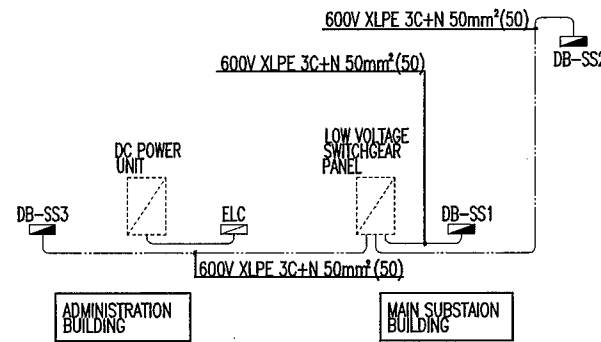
600V XLPE 3C+N 50mm$^2$(50)

DB-SS2

600V XLPE 3C+N 50mm$^2$(50)

DC POWER UNIT

LOW VOLTAGE SWITCHGEAR PANEL

DB-SS3

ELC

DB-SS1

600V XLPE 3C+N 50mm$^2$(50)

ADMINISTRATION BUILDING

MAIN SUBSTAION BUILDING